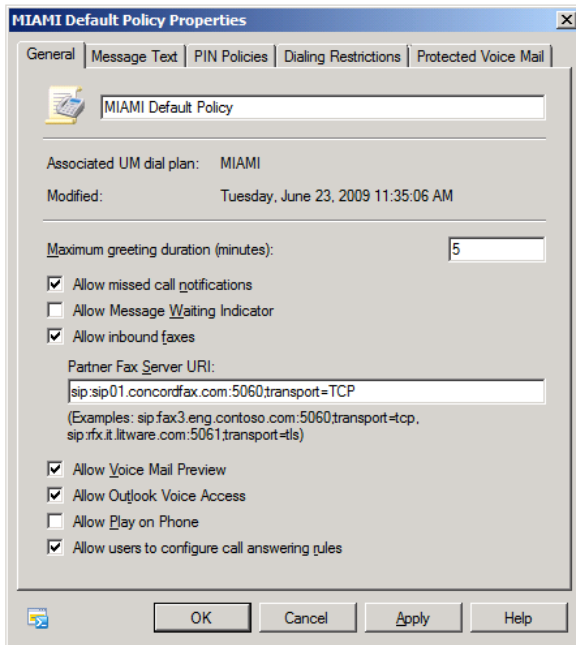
MIAMI Default Policy Properties

General | Message Text | PIN Policies | Dialing Restrictions | Protected Voice Mail

MIAMI Default Policy

Associated UM dial plan: MIAMI

Modified: Tuesday, June 23, 2009 11:35:06 AM

Maximum greeting duration (minutes): 5

Allow missed call notifications

Allow Message Waiting Indicator

Allow inbound faxes

Partner Fax Server URI:

sip:sip01.concordfax.com:5060;transport=TCP

(Examples: sip:fax3.eng.contoso.com:5060;transport=tcp, sip:rfx.it.litware.com:5061;transport=tls)

Allow Voice Mail Preview

Allow Outlook Voice Access

Allow Play on Phone

Allow users to configure call answering rules

OK | Cancel | Apply | Help